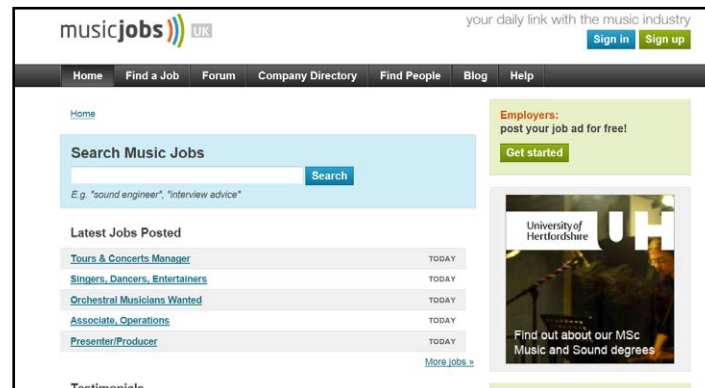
musicjobs UK

your daily link with the music industry

Sign in Sign up

Home Find a Job Forum Company Directory Find People Blog Help

Home

Search Music Jobs

Search

E.g. "sound engineer", "interview advice"

Latest Jobs Posted

| | |
|---|---|
| Tours & Concerts Manager | TODAY |
| Singers, Dancers, Entertainers | TODAY |
| Orchestral Musicians Wanted | TODAY |
| Associate, Operations | TODAY |
| Presenter/Producer | TODAY |

More jobs »

Testimonials

Employers:
post your job ad for free!

Get started

University of Hertfordshire UH

Find out about our MSc Music and Sound degrees